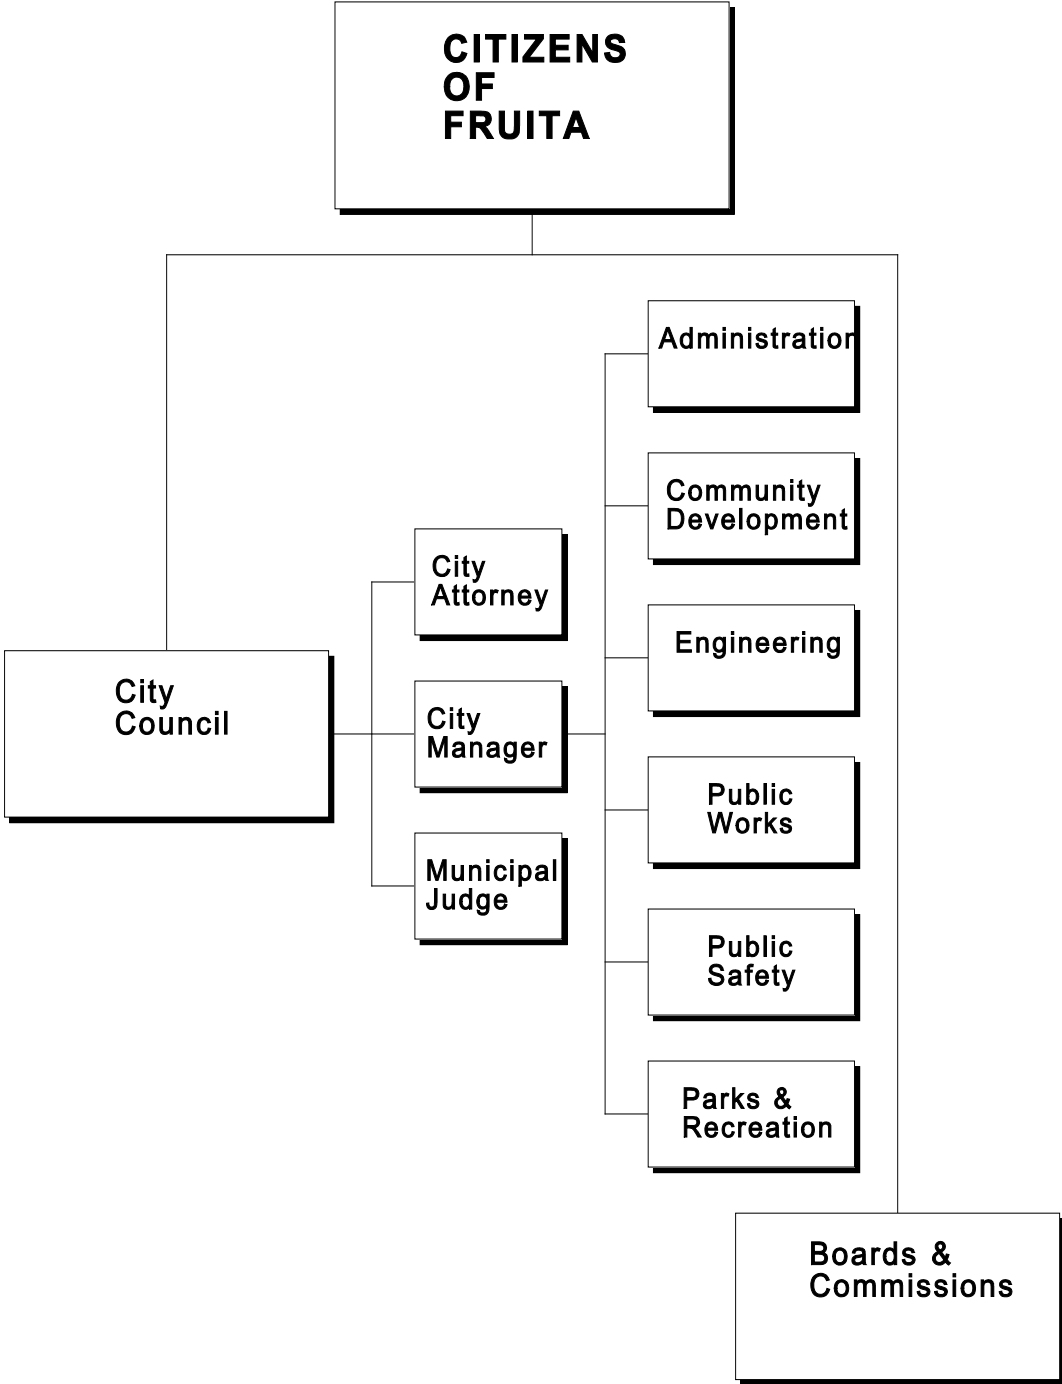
CITIZENS OF FRUITA

City Council

City Attorney

City Manager

Municipal Judge

Administration

Community Development

Engineering

Public Works

Public Safety

Parks & Recreation

Boards & Commissions